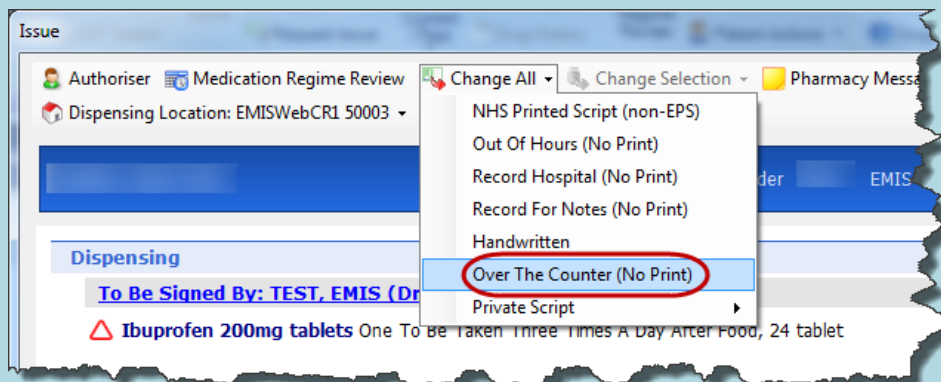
Issue

Authoriser Medication Regime Review Change All ▾ Change Selection ▾ Pharmacy Messa

Dispensing Location: EMISWebCR1 50003 ▾

NHS Printed Script (non-EPS)
Out Of Hours (No Print)
Record Hospital (No Print)
Record For Notes (No Print)
Handwritten
Over The Counter (No Print)
Private Script

der EMIS

Dispensing

To Be Signed By: TEST, EMIS (Dr

Ibuprofen 200mg tablets One To Be Taken Three Times A Day After Food, 24 tablet